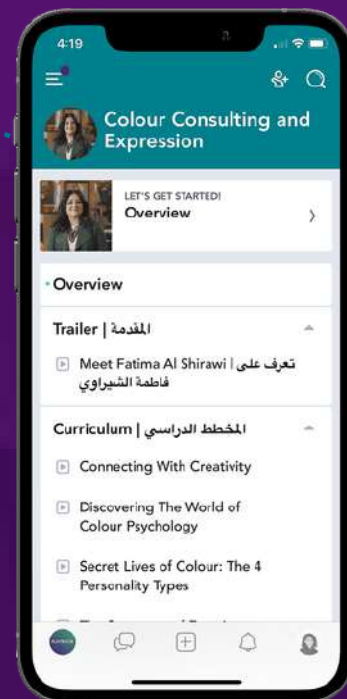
4:19

Colour Consulting and Expression

LET'S GET STARTED!
Overview

Overview

Trailer | المقدمة

Meet Fatima Al Shirawi | تعرف على فاطمة الشيراوي

Curriculum | المخطط الدراسي

Connecting With Creativity

Discovering The World of Colour Psychology

Secret Lives of Colour: The 4 Personality Types

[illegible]